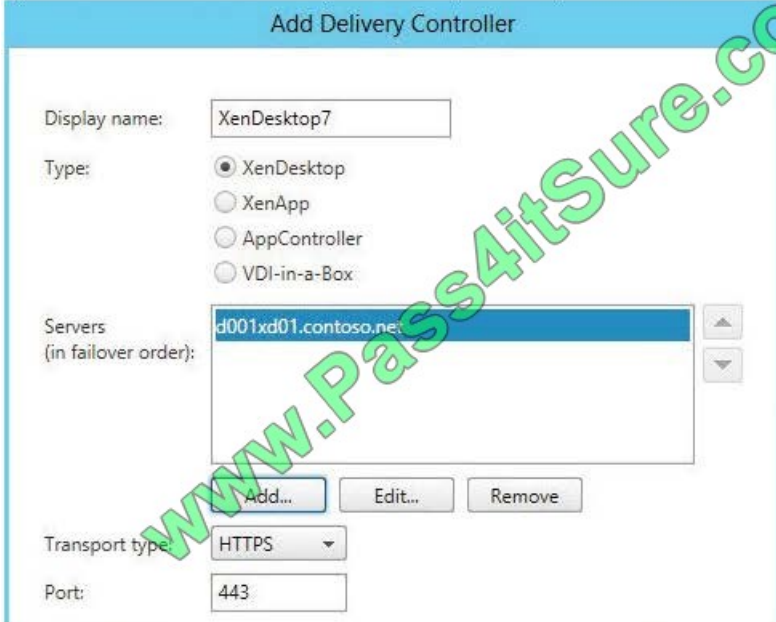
Add Delivery Controller

Display name: XenDesktop7

Type: XenDesktop
XenApp
AppController
VDI-in-a-Box

Servers (in failover order): d001xd01.contoso.net

Add... Edit... Remove

Transport type: HTTPS

Port: 443

www.Pass4itSure.co